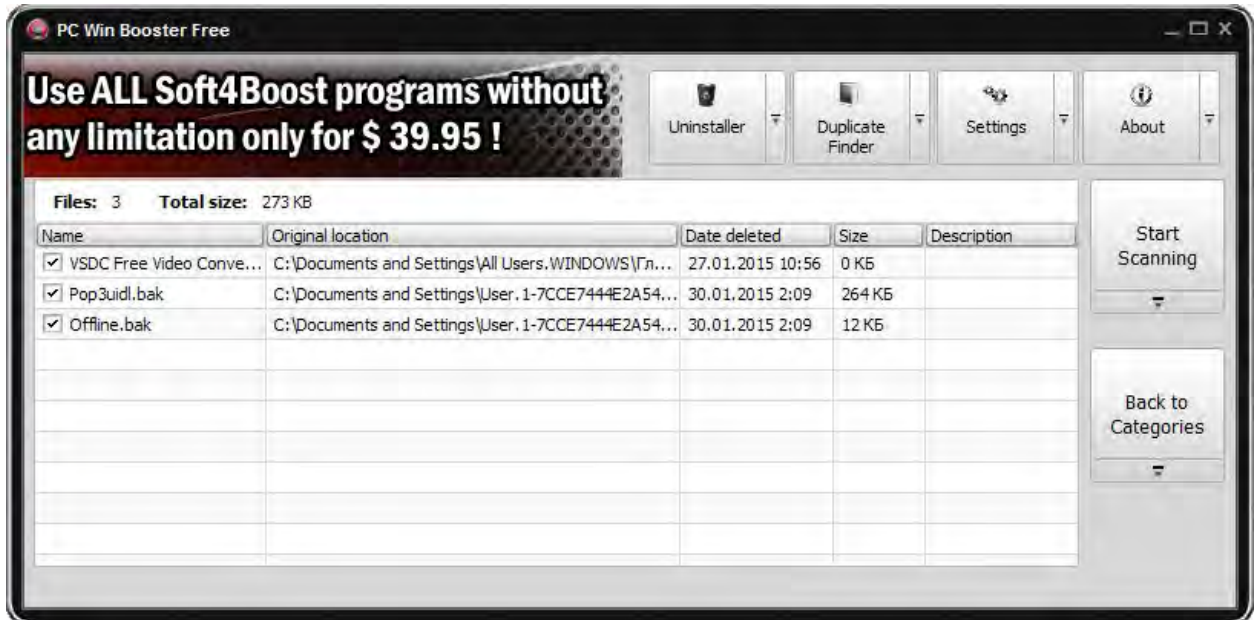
PC Win Booster Free

Use ALL Soft4Boost programs without any limitation only for $ 39.95 !

Uninstaller

Duplicate Finder

Settings

About

Files: 3 Total size: 273 KB

| Name | Original location | Date deleted | Size | Description |
|---|---|---|---|---|
| VSDC Free Video Conve... | C:\Documents and Settings\All Users.WINDOWS\Гл... | 27.01.2015 10:56 | 0 КБ | |
| Pop3uidl.bak | C:\Documents and Settings\User.1-7CCE7444E2A54... | 30.01.2015 2:09 | 264 КБ | |
| Offline.bak | C:\Documents and Settings\User.1-7CCE7444E2A54... | 30.01.2015 2:09 | 12 КБ | |

Start Scanning

Back to Categories